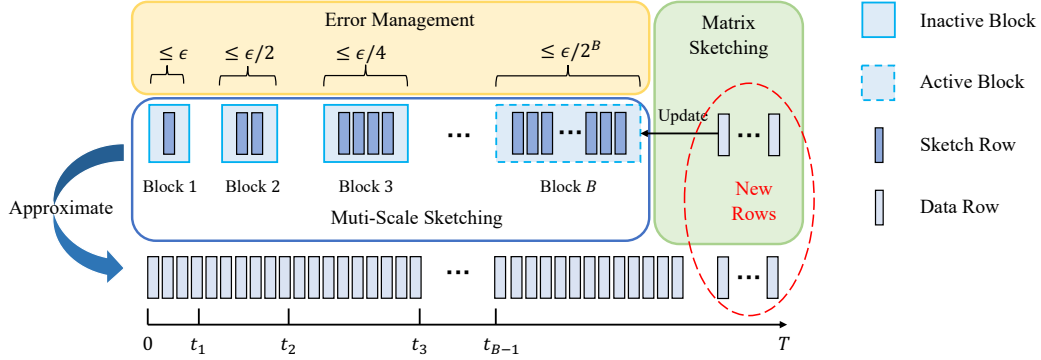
Error Management

$\leq \epsilon$

$\leq \epsilon/2$

$\leq \epsilon/4$

$\leq \epsilon/2^B$

Matrix Sketching

Inactive Block

Active Block

Sketch Row

Data Row

Update

...

...

...

Block 1

Block 2

Block 3

Block $B$

New Rows

Approximate

Muti-Scale Sketching

...

...

0

$t_1$

$t_2$

$t_3$

$t_{B-1}$

$T$